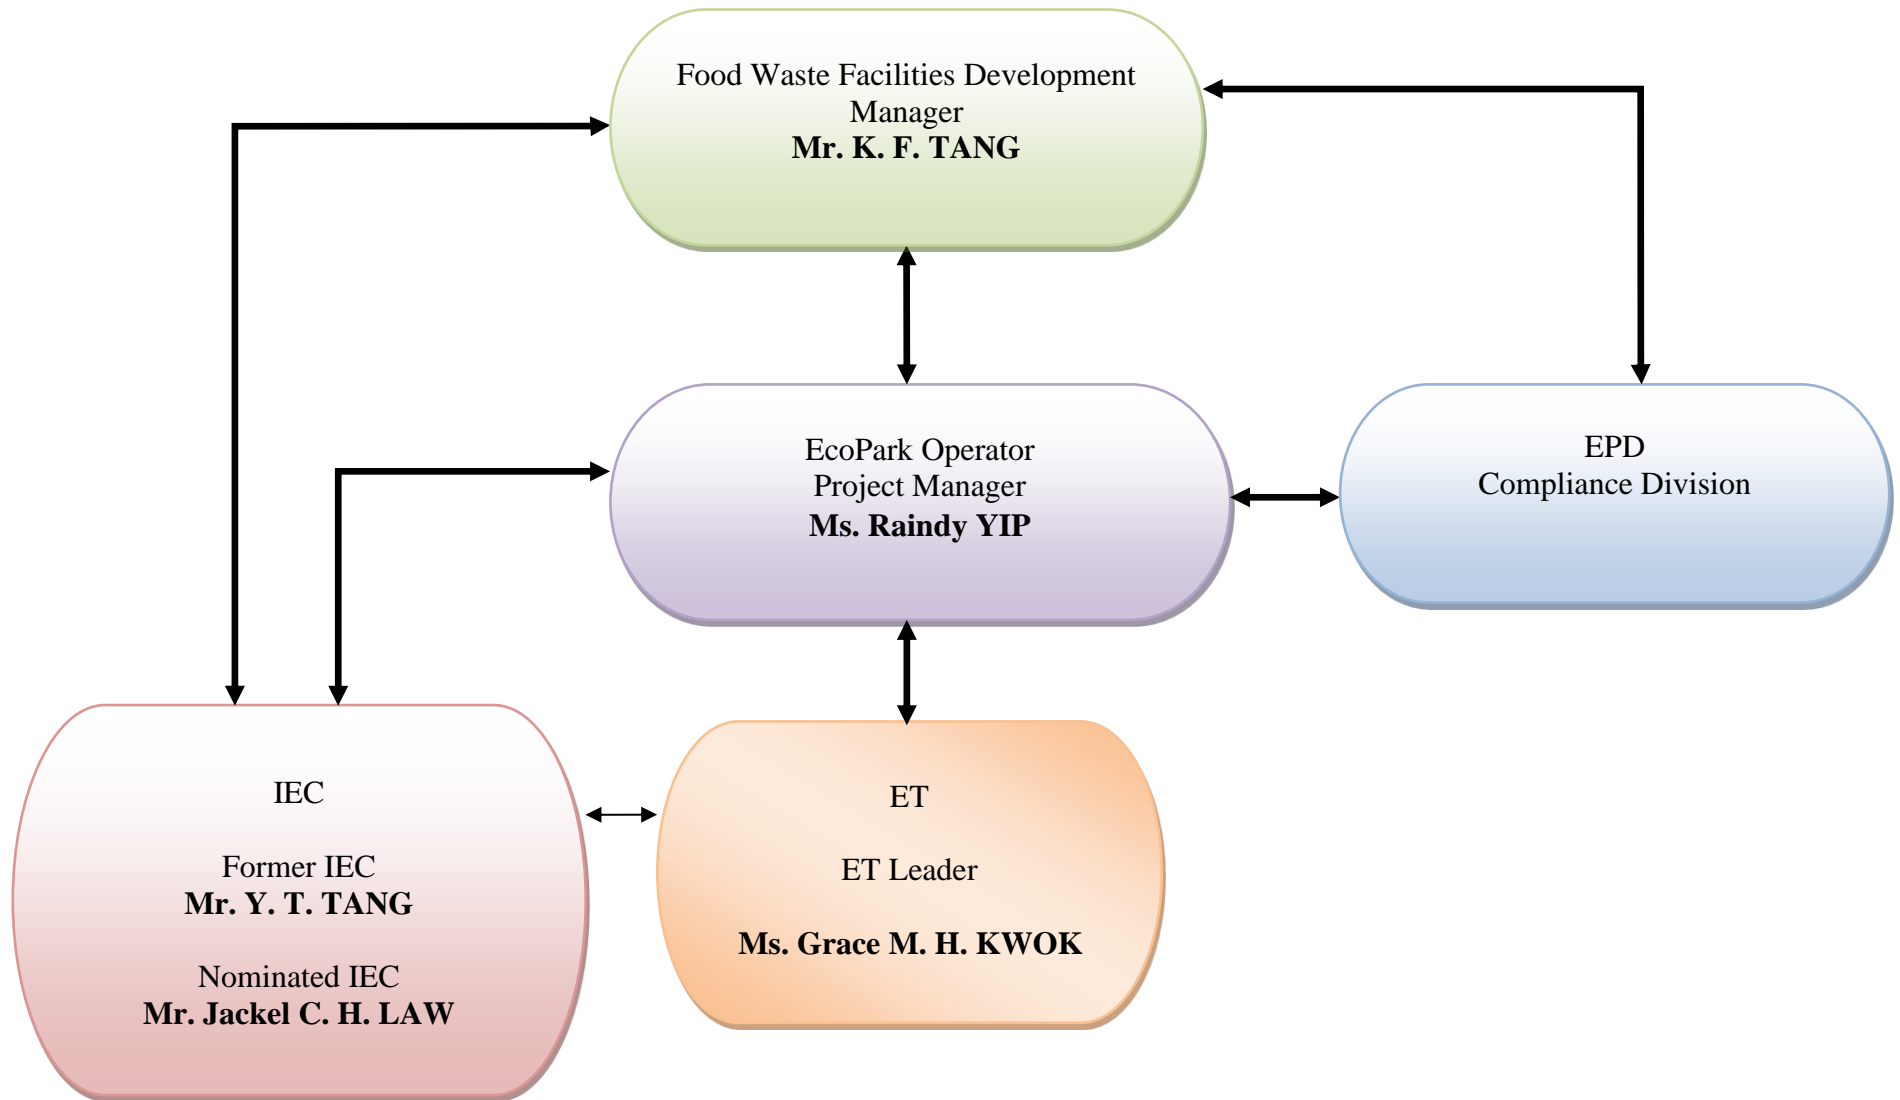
Food Waste Facilities Development Manager
**Mr. K. F. TANG**

EcoPark Operator
Project Manager
**Ms. Raindy YIP**

EPD
Compliance Division

IEC

Former IEC
**Mr. Y. T. TANG**

Nominated IEC
**Mr. Jackel C. H. LAW**

ET

ET Leader

**Ms. Grace M. H. KWOK**